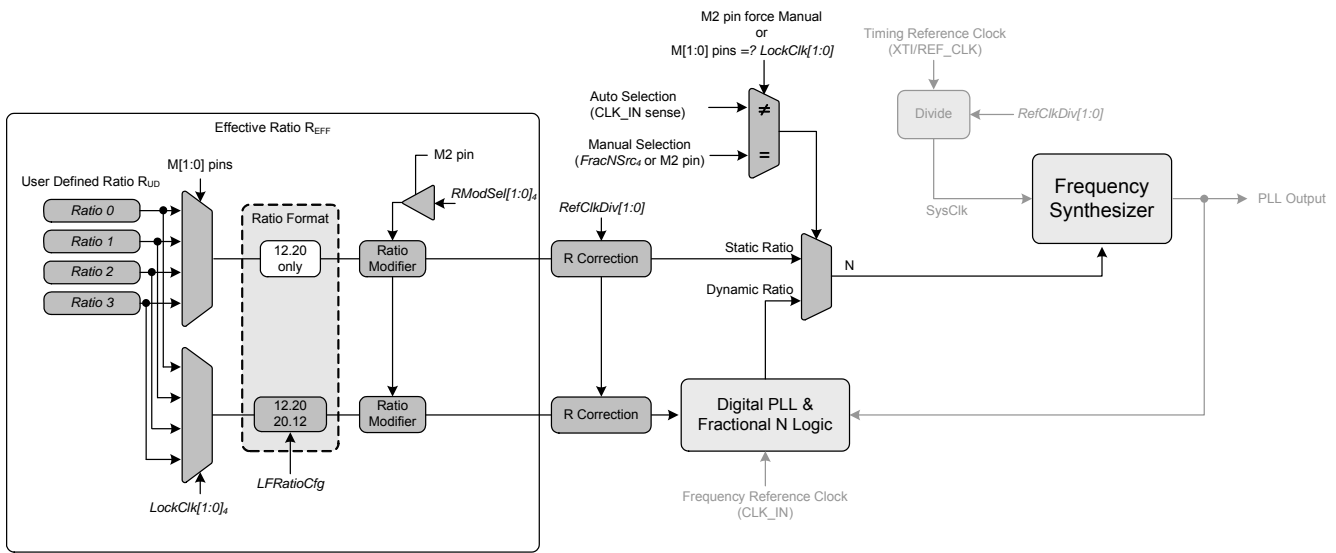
M2 pin force Manual
or
M[1:0] pins =? LockClk[1:0]

Timing Reference Clock
(XTI/REF_CLK)

Auto Selection
(CLK_IN sense)

≠

Manual Selection
($FracNSrc_4$ or M2 pin)

=

Divide

RefClkDiv[1:0]

Effective Ratio $R_{EFF}$

M[1:0] pins

M2 pin

User Defined Ratio $R_{UD}$

$RModSel[1:0]_4$

RefClkDiv[1:0]

Ratio Format

Frequency Synthesizer

SysClk

PLL Output

Ratio 0

Ratio 1

12.20 only

Ratio Modifier

R Correction

Static Ratio

N

Ratio 2

Ratio 3

Dynamic Ratio

12.20
20.12

Ratio Modifier

R Correction

Digital PLL & Fractional N Logic

LFRatioCfg

$LockClk[1:0]_4$

Frequency Reference Clock
(CLK_IN)